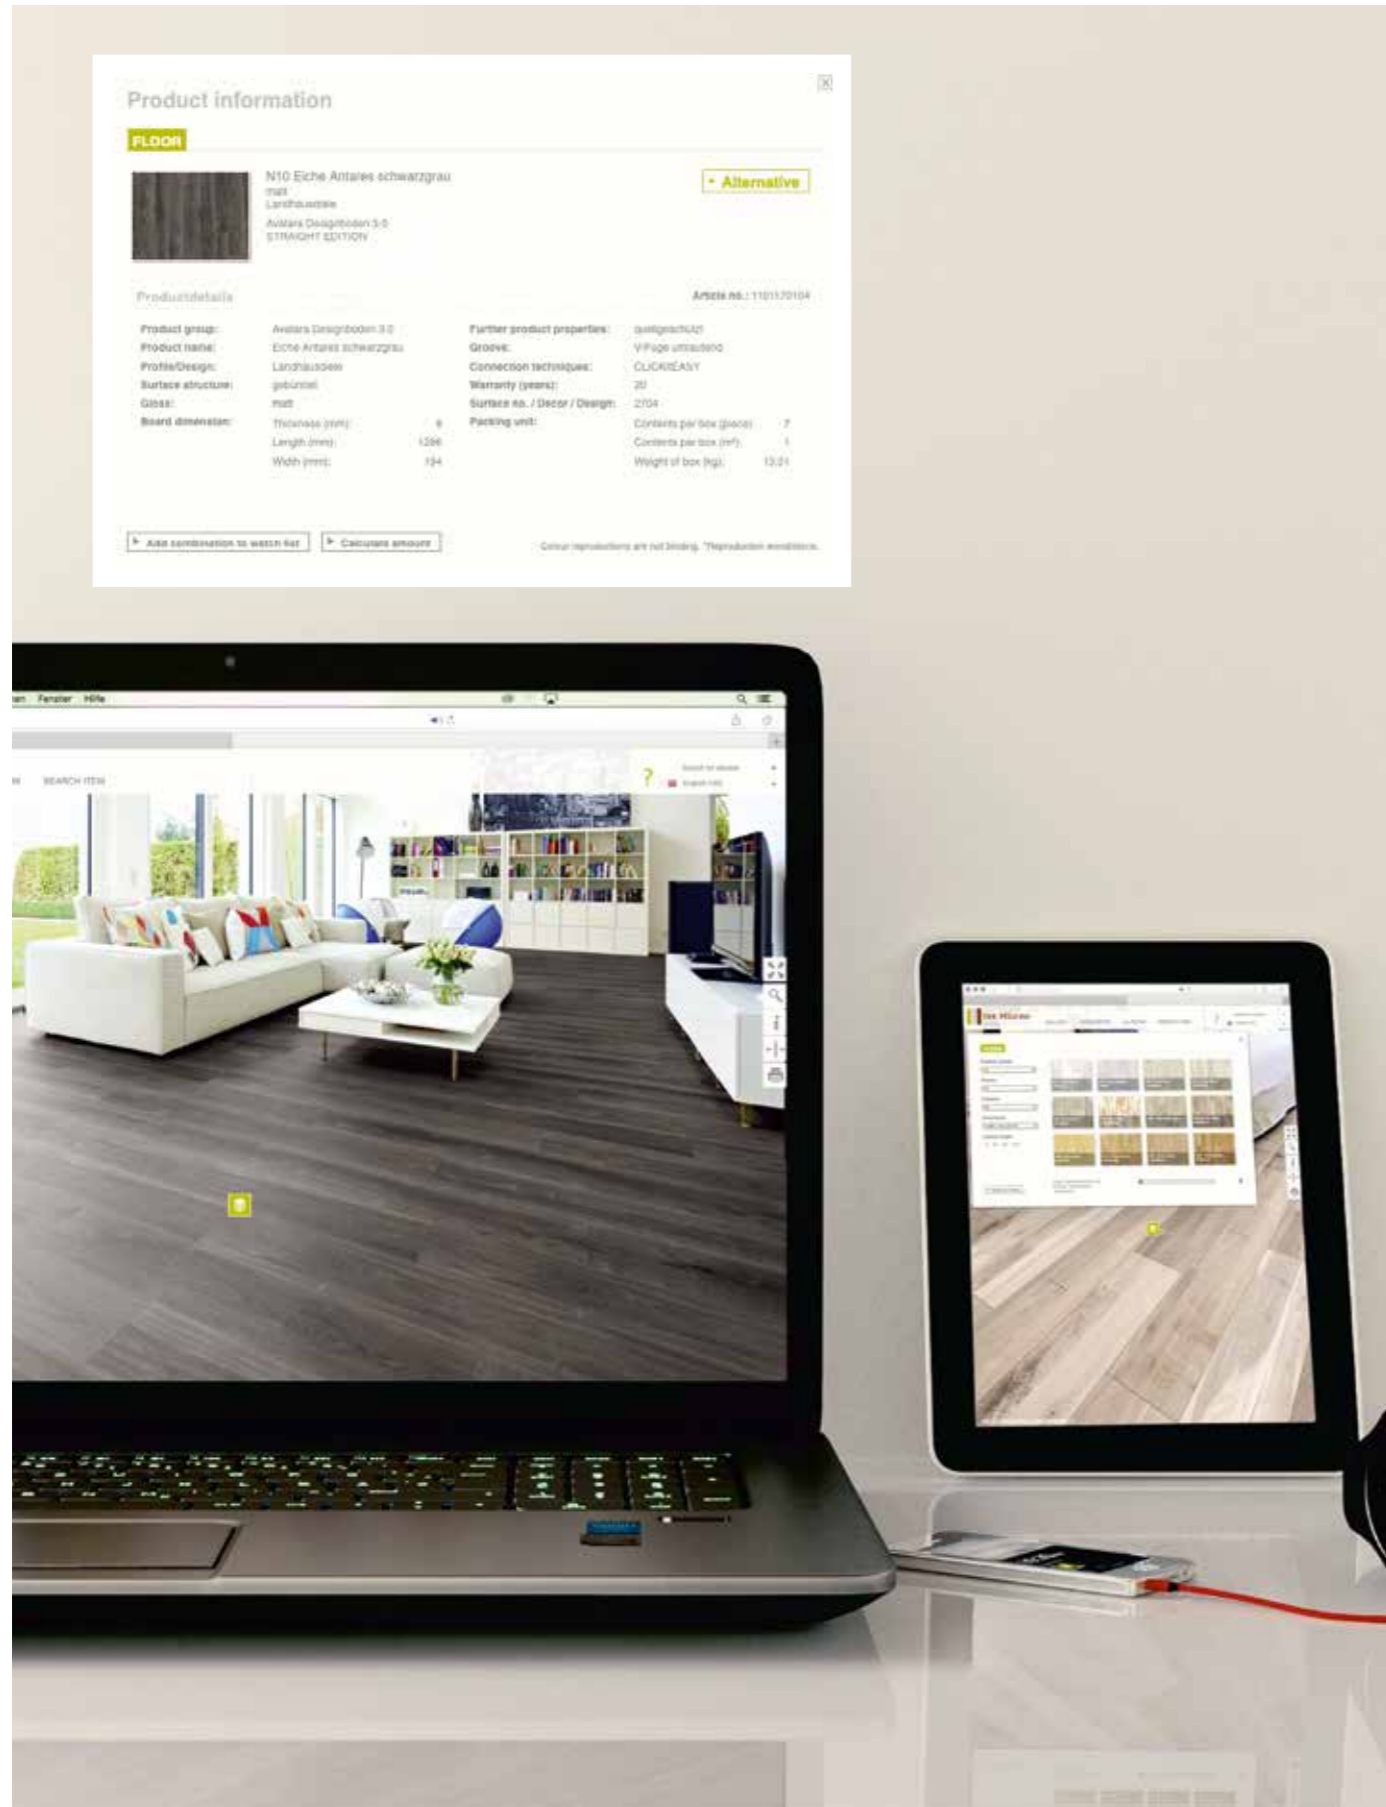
Product information

FLOOR

N10 Eiche Antares schwarzgrau
matt
Landhausdiele
Avatara Designboden 3.0
STRAIGHT EDITION

• Alternative

Productdetails

Article no.: 1101170104

| | | | |
|---|---|---|---|
| Product group: | Avatara Designboden 3.0 | Further product properties: | quellgeschützt |
| Product name: | Eiche Antares schwarzgrau | Groove: | V-Fuge umlaufend |
| Profile/Design: | Landhausdiele | Connection techniques: | CLICK!EASY |
| Surface structure: | gebürstet | Warranty (years): | 20 |
| Gloss: | matt | Surface no. / Decor / Design: | 2704 |
| Board dimension: | Thickness (mm): 9 | Packing unit: | Contents per box (piece): 7 |
| | Length (mm): 1286 | | Contents per box (m²): 1 |
| | Width (mm): 194 | | Weight of box (kg): 13.21 |

▸ Add combination to watch list ▸ Calculate amount

Colour reproductions are not binding. *Reproduction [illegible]

Fenster Hilfe

SEARCH ITEM

?